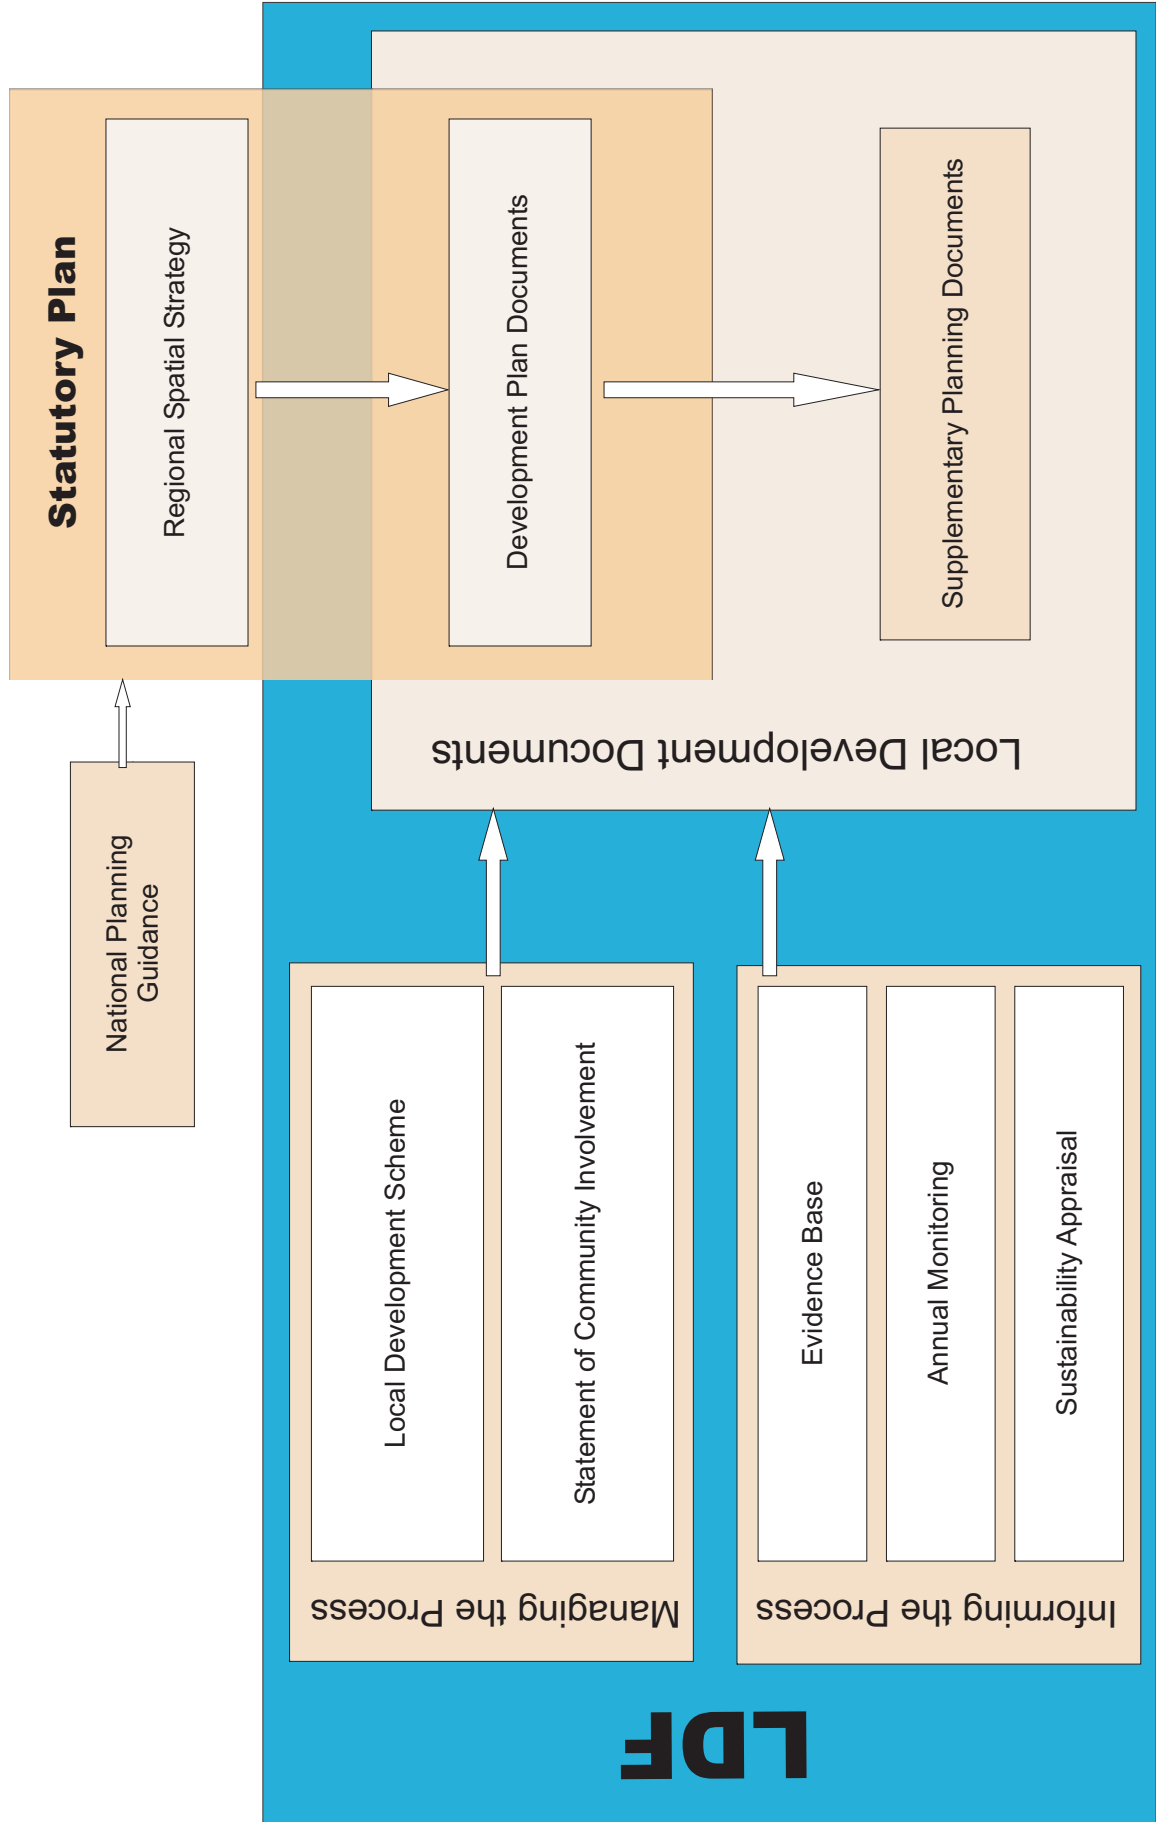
Statutory Plan

Regional Spatial Strategy

Development Plan Documents

Supplementary Planning Documents

Local Development Documents

National Planning Guidance

Local Development Scheme

Statement of Community Involvement

Managing the Process

Evidence Base

Annual Monitoring

Sustainability Appraisal

Informing the Process

LDF